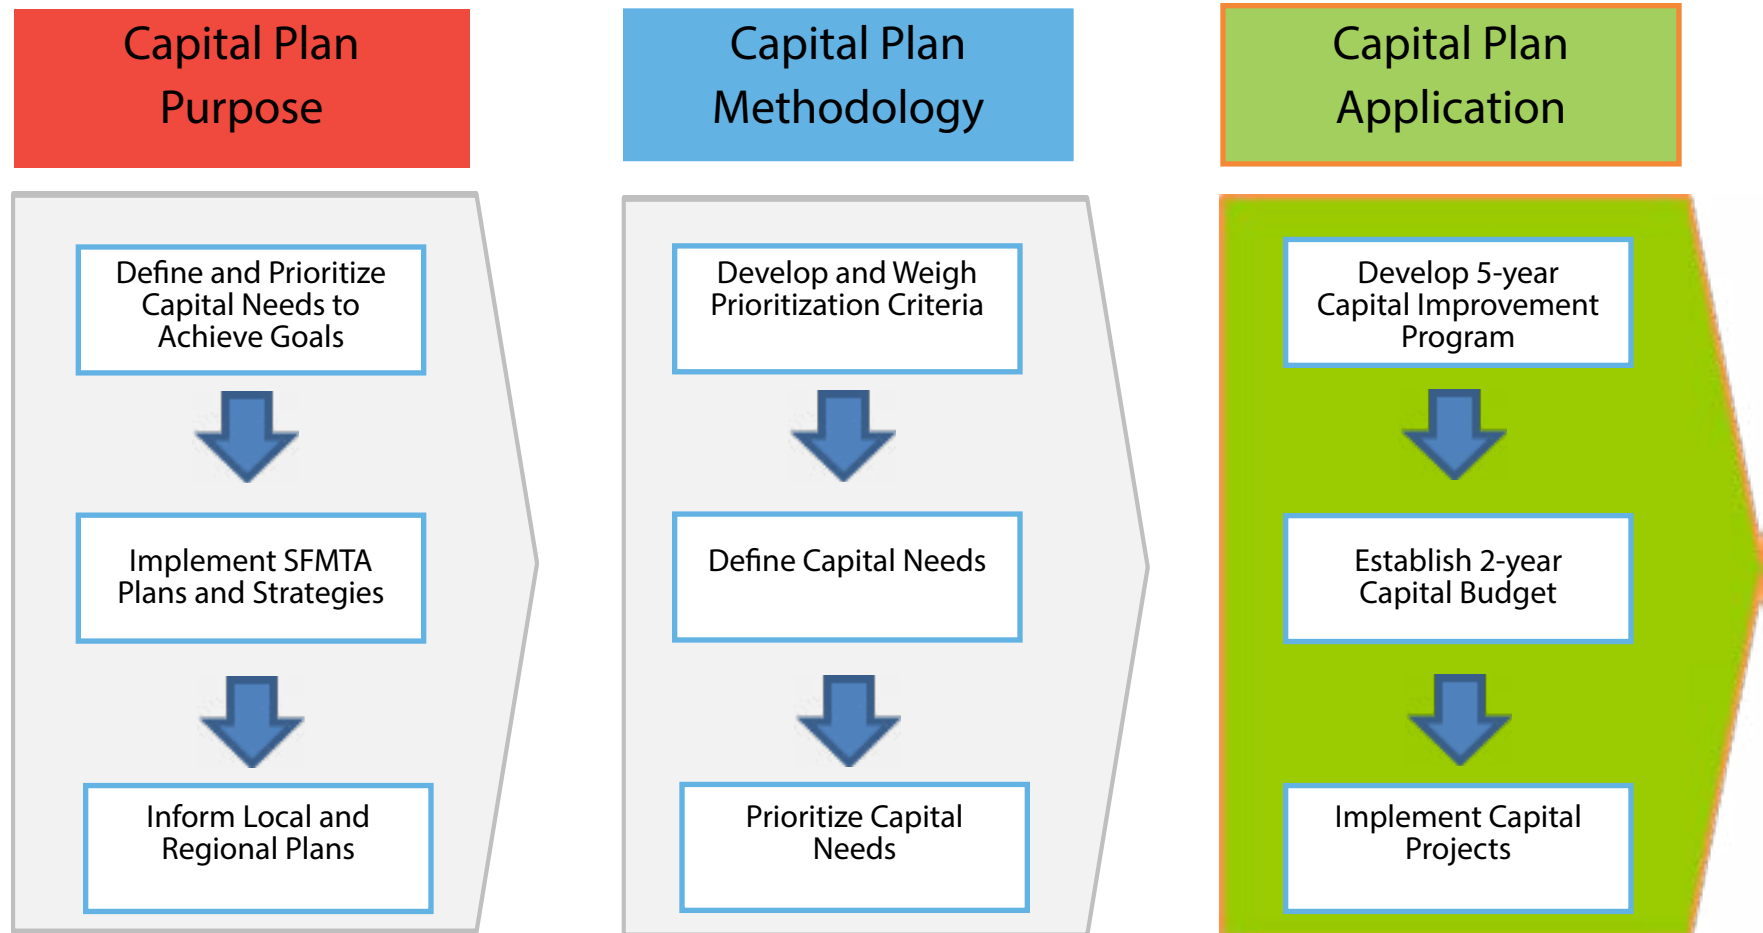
Capital Plan Purpose

Define and Prioritize Capital Needs to Achieve Goals

Implement SFMTA Plans and Strategies

Inform Local and Regional Plans

Capital Plan Methodology

Develop and Weigh Prioritization Criteria

Define Capital Needs

Prioritize Capital Needs

Capital Plan Application

Develop 5-year Capital Improvement Program

Establish 2-year Capital Budget

Implement Capital Projects